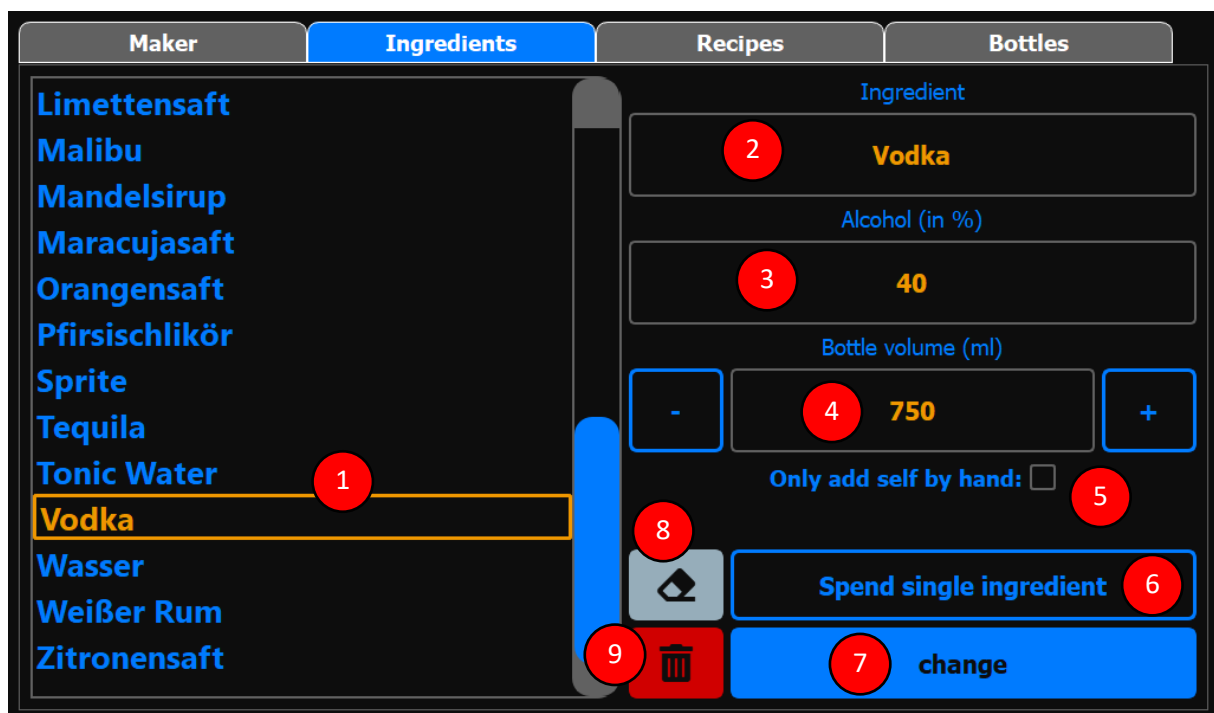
Maker
Ingredients
Recipes
Bottles

Limettensaft
Malibu
Mandelsirup
Maracujasaft
Orangensaft
Pfirsischlikör
Sprite
Tequila
Tonic Water
Vodka
Wasser
Weißer Rum
Zitronensaft

1

Ingredient
2
Vodka

Alcohol (in %)
3
40

Bottle volume (ml)
-
4
750
+

Only add self by hand:
5

8
Spend single ingredient
6

9
7
change